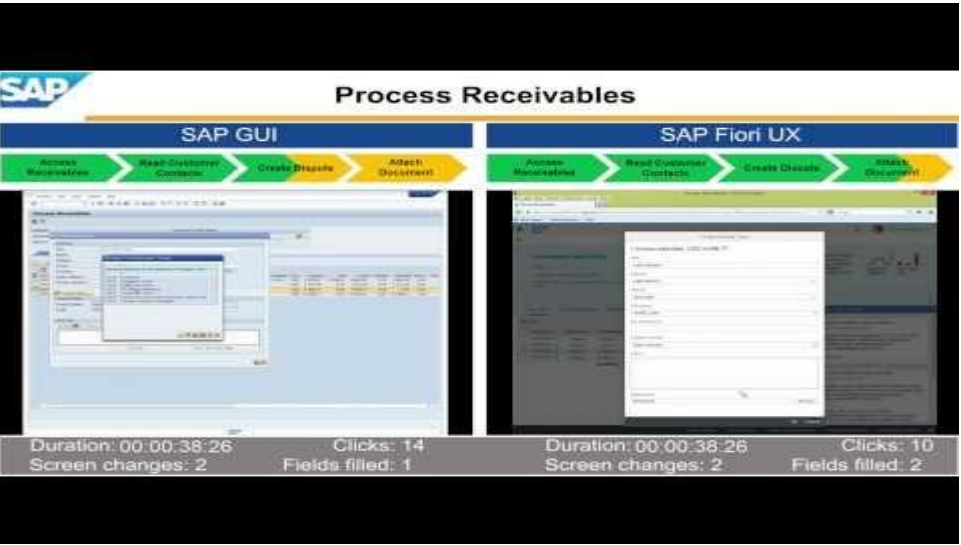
SAP

Process Receivables

SAP GUI

Access Receivables

Read Customer Contacts

Create Dispute

Attach Document

Duration: 00:00:38:26
Clicks: 14
Screen changes: 2
Fields filled: 1

SAP Fiori UX

Access Receivables

Read Customer Contacts

Create Dispute

Attach Document

Duration: 00:00:38:26
Clicks: 10
Screen changes: 2
Fields filled: 2